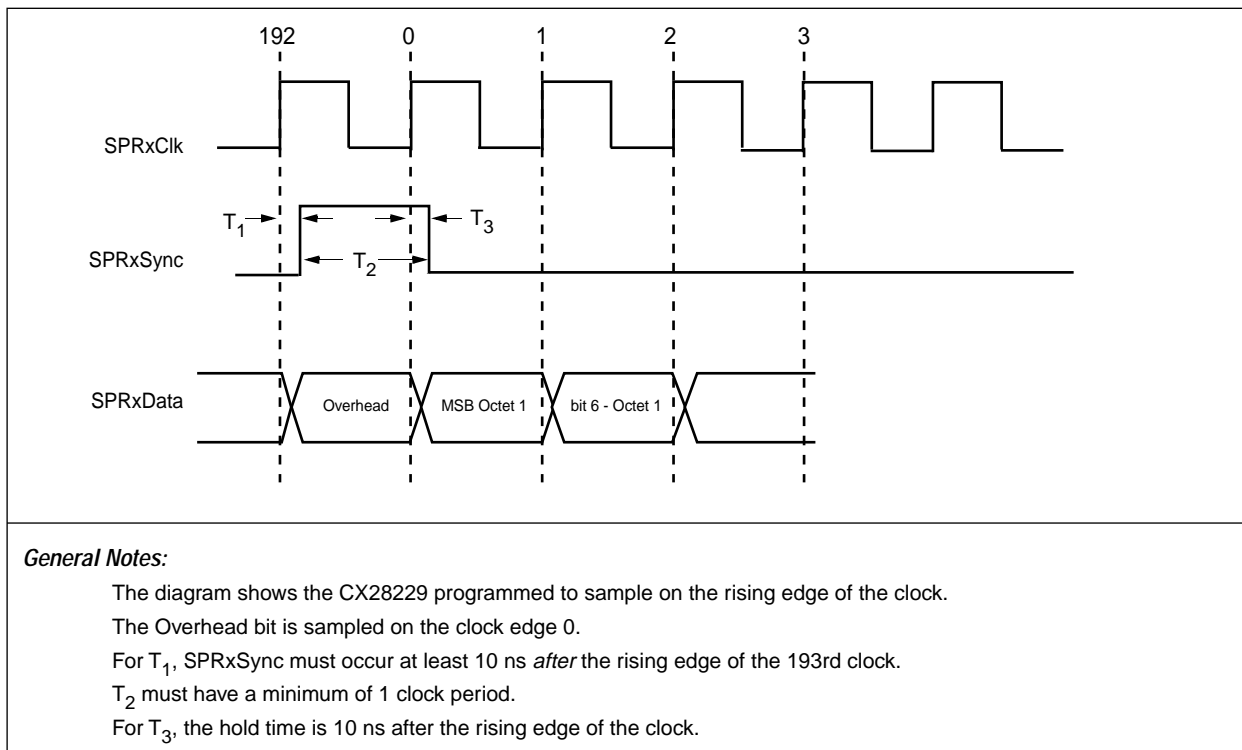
192 0 1 2 3

SPRxClk

$T_1$ $T_3$

SPRxSync

$T_2$

SPRxData

Overhead MSB Octet 1 bit 6 - Octet 1

*General Notes:*

The diagram shows the CX28229 programmed to sample on the rising edge of the clock.

The Overhead bit is sampled on the clock edge 0.

For $T_1$, SPRxSync must occur at least 10 ns *after* the rising edge of the 193rd clock.

$T_2$ must have a minimum of 1 clock period.

For $T_3$, the hold time is 10 ns after the rising edge of the clock.